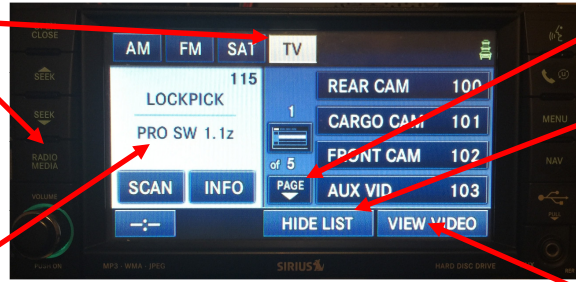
CLOSE

SEEK

SEEK

RADIO MEDIA

VOLUME

PUSH ON

AM FM SAT TV

115
LOCKPICK

PRO SW 1.1z

SCAN INFO

1

of 5

PAGE

REAR CAM 100
CARGO CAM 101
FRONT CAM 102
AUX VID 103

HIDE LIST VIEW VIDEO

MENU

NAV

MP3 · WMA · JPEG

SIRIUS

HARD DISC DRIVE